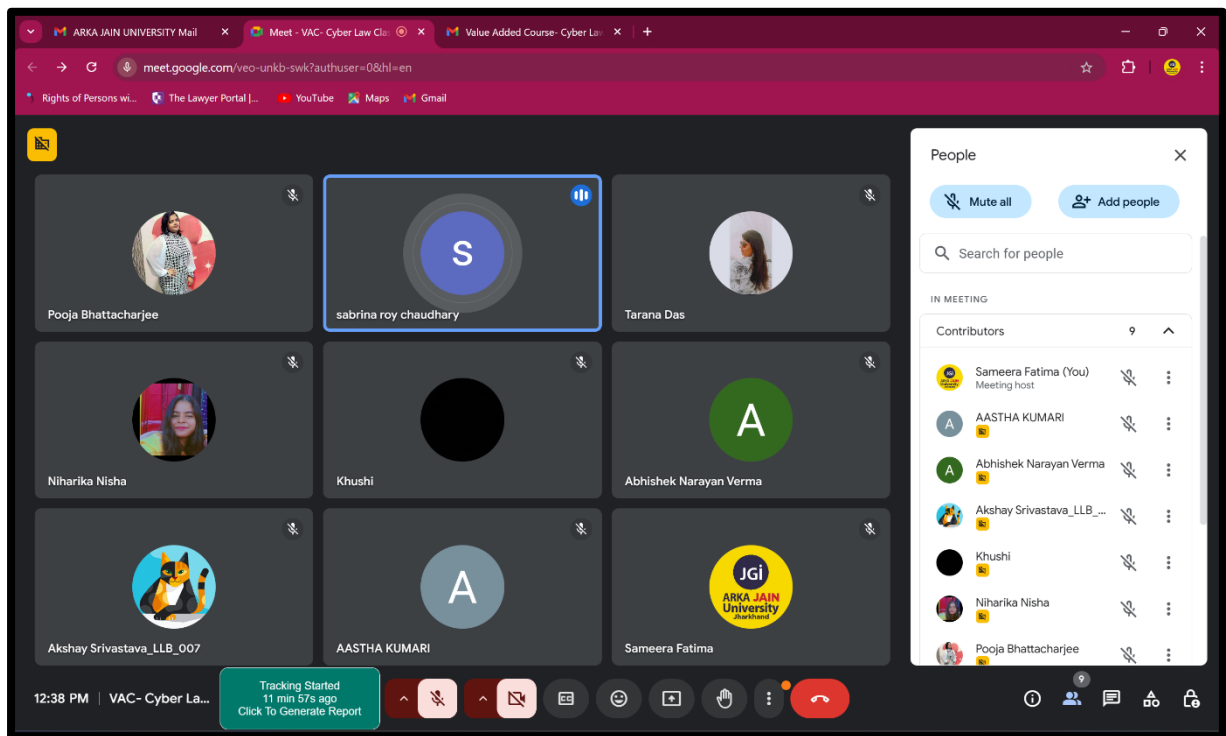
ARKA JAIN UNIVERSITY Mail
Meet - VAC- Cyber Law Cla
Value Added Course- Cyber La

meet.google.com/veo-unkb-swk?authuser=0&hl=en

Rights of Persons wi... The Lawyer Portal |... YouTube Maps Gmail

Pooja Bhattacharjee
S
sabrina roy chaudhary
Tarana Das
Niharika Nisha
Khushi
A
Abhishek Narayan Verma
Akshay Srivastava_LLB_007
A
AASTHA KUMARI
JGi ARKA JAIN University Jharkhand
Sameera Fatima

People
Mute all
Add people
Search for people
IN MEETING
Contributors 9
Sameera Fatima (You)
Meeting host
A
AASTHA KUMARI
A
Abhishek Narayan Verma
Akshay Srivastava_LLB_...
Khushi
Niharika Nisha
Pooja Bhattacharjee

12:38 PM | VAC- Cyber La...
Tracking Started
11 min 57s ago
Click To Generate Report
9